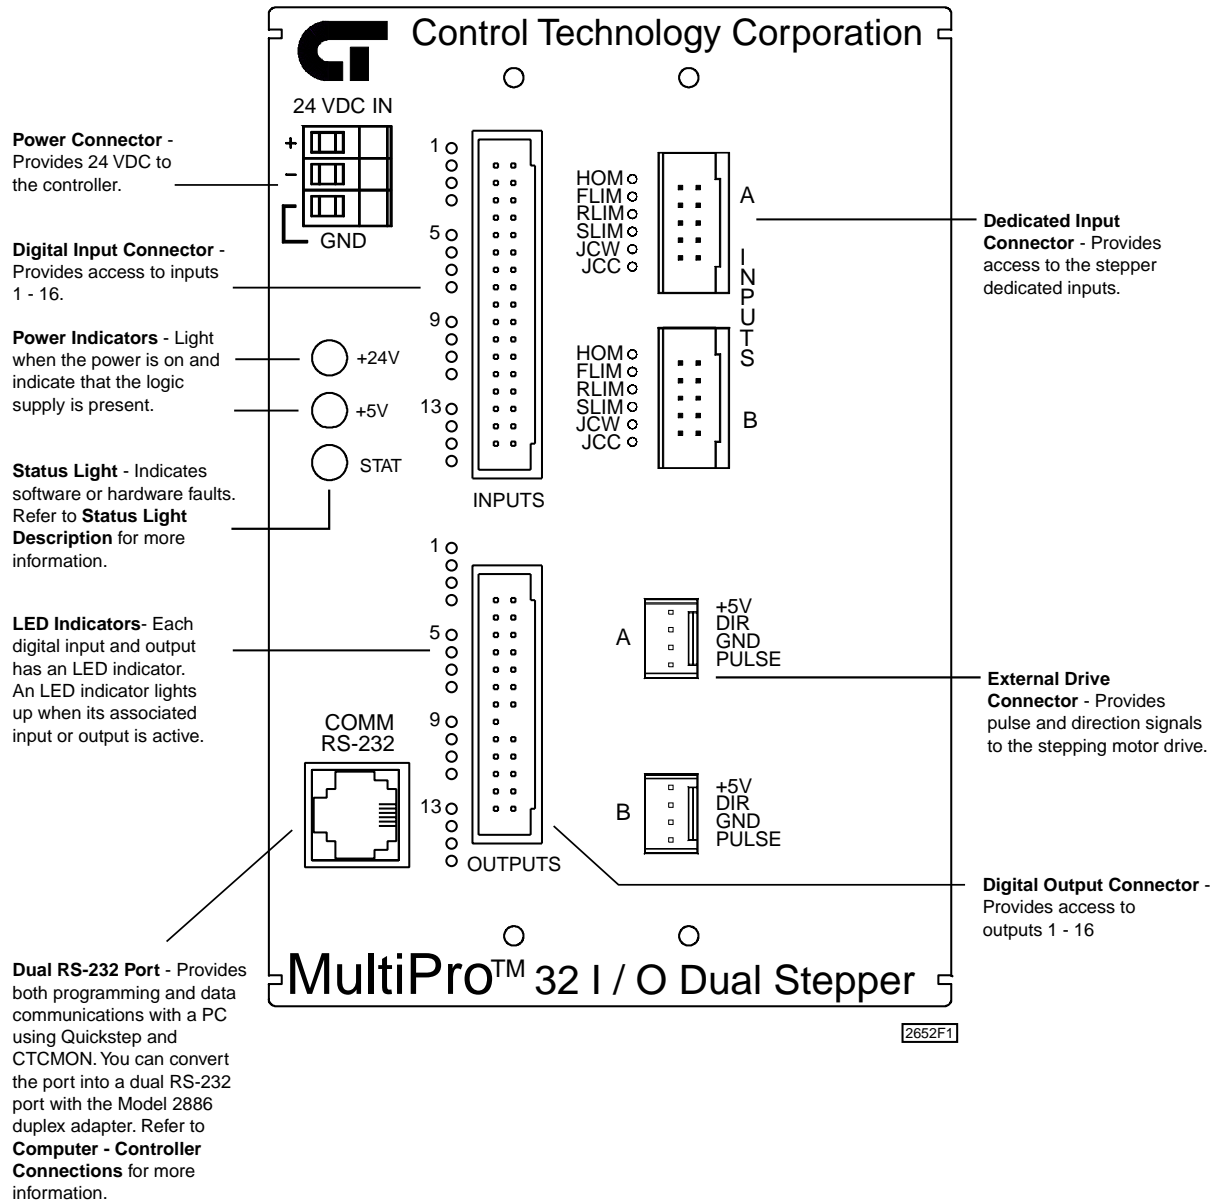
CT Control Technology Corporation

24 VDC IN

+
–
GND

Power Connector - Provides 24 VDC to the controller.

Digital Input Connector - Provides access to inputs 1 - 16.

Power Indicators - Light when the power is on and indicate that the logic supply is present.

Status Light - Indicates software or hardware faults. Refer to Status Light Description for more information.

LED Indicators- Each digital input and output has an LED indicator. An LED indicator lights up when its associated input or output is active.

Dual RS-232 Port - Provides both programming and data communications with a PC using Quickstep and CTCMON. You can convert the port into a dual RS-232 port with the Model 2886 duplex adapter. Refer to Computer - Controller Connections for more information.

+24V
+5V
STAT

COMM
RS-232

1
5
9
13
INPUTS

1
5
9
13
OUTPUTS

HOM
FLIM
RLIM
SLIM
JCW
JCC
A

INPUTS

HOM
FLIM
RLIM
SLIM
JCW
JCC
B

A
+5V
DIR
GND
PULSE

B
+5V
DIR
GND
PULSE

Dedicated Input Connector - Provides access to the stepper dedicated inputs.

External Drive Connector - Provides pulse and direction signals to the stepping motor drive.

Digital Output Connector - Provides access to outputs 1 - 16

MultiPro™ 32 I / O Dual Stepper

2652F1